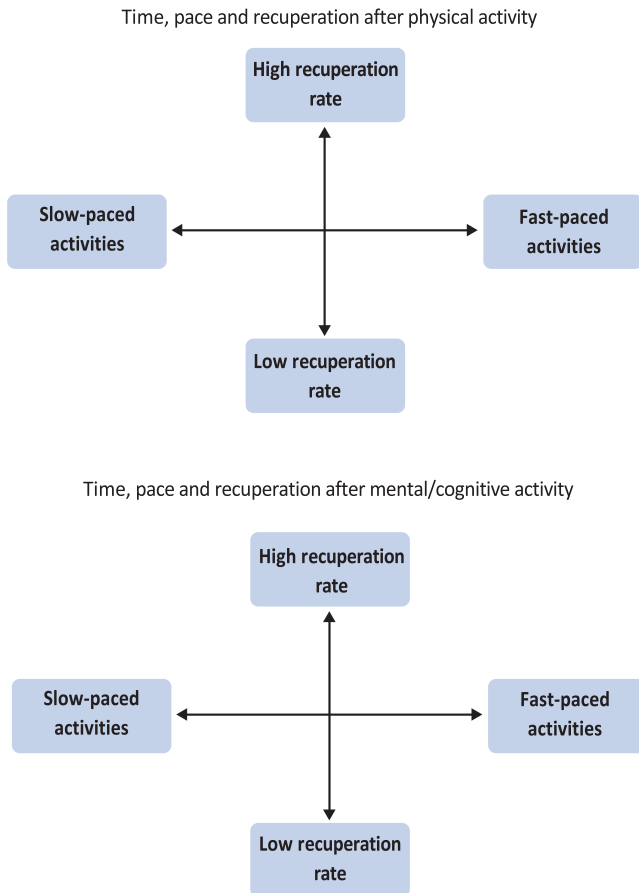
Time, pace and recuperation after physical activity

High recuperation rate

Slow-paced activities

Fast-paced activities

Low recuperation rate

Time, pace and recuperation after mental/cognitive activity

High recuperation rate

Slow-paced activities

Fast-paced activities

Low recuperation rate